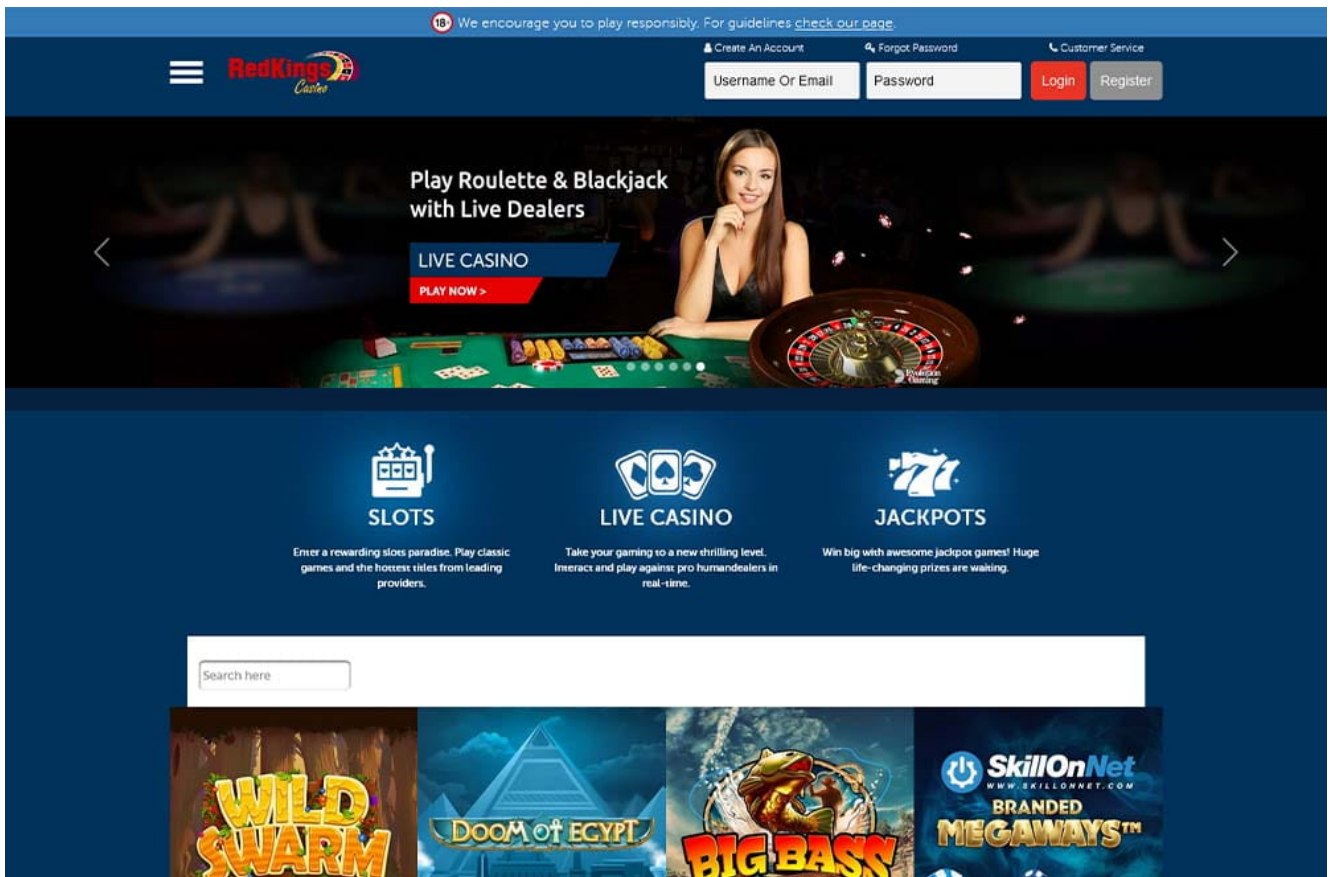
18+ We encourage you to play responsibly. For guidelines check our page.

RedKings Casino

Create An Account Forgot Password Customer Service

Username Or Email Password Login Register

Play Roulette & Blackjack with Live Dealers

LIVE CASINO

PLAY NOW >

Evolution Gaming

SLOTS

Enter a rewarding slots paradise. Play classic games and the hottest titles from leading providers.

LIVE CASINO

Take your gaming to a new thrilling level. Interact and play against pro humandealers in real-time.

JACKPOTS

Win big with awesome jackpot games! Huge life-changing prizes are waiting.

Search here

WILD SWARM

DOOM of EGYPT

BIG BASS

SkillOnNet
WWW.SKILLONNET.COM
BRANDED
MEGAWAYS™